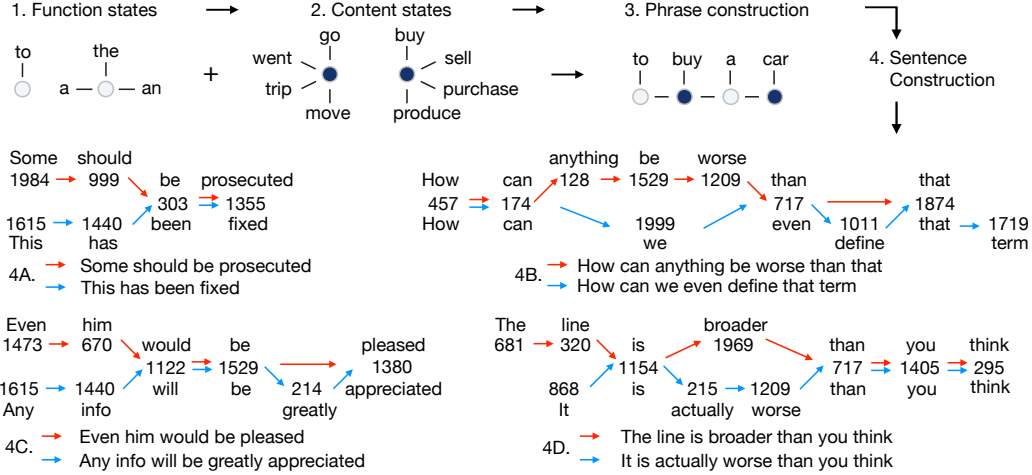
1. Function states

2. Content states

3. Phrase construction

4. Sentence Construction

to

the

a — — an

+

went

go

trip

move

buy

sell

purchase

produce

to buy a car

Some should

1984 999 be prosecuted

303 1355

1615 1440 been fixed

This has

4A. Some should be prosecuted

This has been fixed

anything be worse

How can 128 1529 1209 than that

457 174 717 1874

How can 1999 even 1011 that 1719

we define term

4B. How can anything be worse than that

How can we even define that term

Even him

1473 670 would be pleased

1122 1529 1380

1615 1440 will be 214 appreciated

Any info greatly

4C. Even him would be pleased

Any info will be greatly appreciated

The line broader

681 320 is 1969 than you think

1154 717 1405 295

868 is 215 1209 than you think

It actually worse

4D. The line is broader than you think

It is actually worse than you think